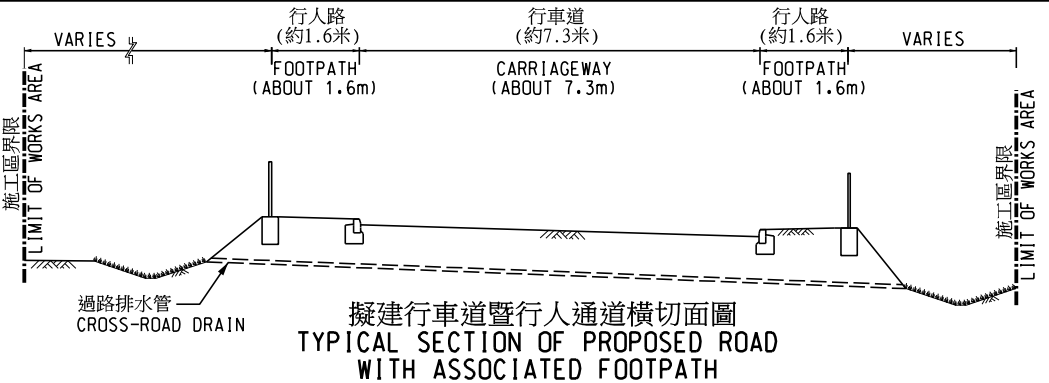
VARIES

行人路
(約1.6米)
FOOTPATH
(ABOUT 1.6m)

行車道
(約7.3米)
CARRIAGEWAY
(ABOUT 7.3m)

行人路
(約1.6米)
FOOTPATH
(ABOUT 1.6m)

VARIES

施工區界限
LIMIT OF WORKS AREA

施工區界限
LIMIT OF WORKS AREA

過路排水管
CROSS-ROAD DRAIN

擬建行車道暨行人通道橫切面圖
TYPICAL SECTION OF PROPOSED ROAD
WITH ASSOCIATED FOOTPATH